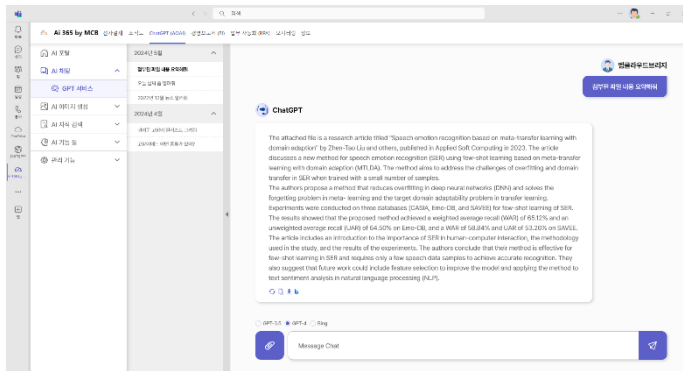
검색

Ai 365 by MCB

AI 포털

AI 채팅

GPT 서비스

AI 이미지 생성

AI 지식 검색

AI 기능

관리 기능

2024년 5월

2024년 4월

엠클라우드브리지

첨부된 파일 내용 요약해줘

ChatGPT

The attached file is a research article titled "Speech emotion recognition based on meta-transfer learning with domain adaption" by Zhen-Tao Liu and others, published in Applied Soft Computing in 2023. The article discusses a new method for speech emotion recognition (SER) using few-shot learning based on meta-transfer learning with domain adaption (MTLDA). The method aims to address the challenges of overfitting and domain transfer in SER when trained with a small number of samples.
The authors propose a method that reduces overfitting in deep neural networks (DNN) and solves the forgetting problem in meta- learning and the target domain adaptability problem in transfer learning. Experiments were conducted on three databases (CASIA, Emo-DB, and SAVEE) for few-shot learning of SER. The results showed that the proposed method achieved a weighted average recall (WAR) of 65.12% and an unweighted average recall (UAR) of 64.50% on Emo-DB, and a WAR of 58.84% and UAR of 53.20% on SAVEE. The article includes an introduction to the importance of SER in human-computer interaction, the methodology used in the study, and the results of the experiments. The authors conclude that their method is effective for few-shot learning in SER and requires only a few speech data samples to achieve accurate recognition. They also suggest that future work could include feature selection to improve the model and applying the method to text sentiment analysis in natural language processing (NLP).

GPT-3.5 GPT-4 Bing

Message Chat